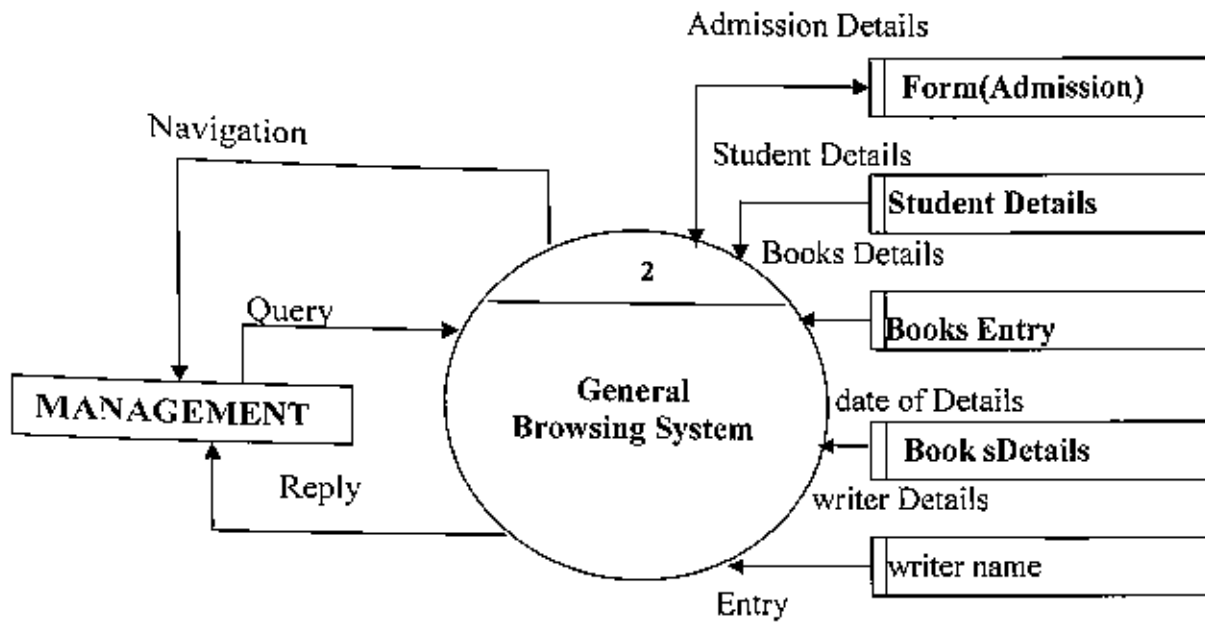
Admission Details

Form(Admission)

Navigation

Student Details

Student Details

Books Details

2

Query

Books Entry

MANAGEMENT

General Browsing System

date of Details

Book sDetails

Reply

writer Details

writer name

Entry